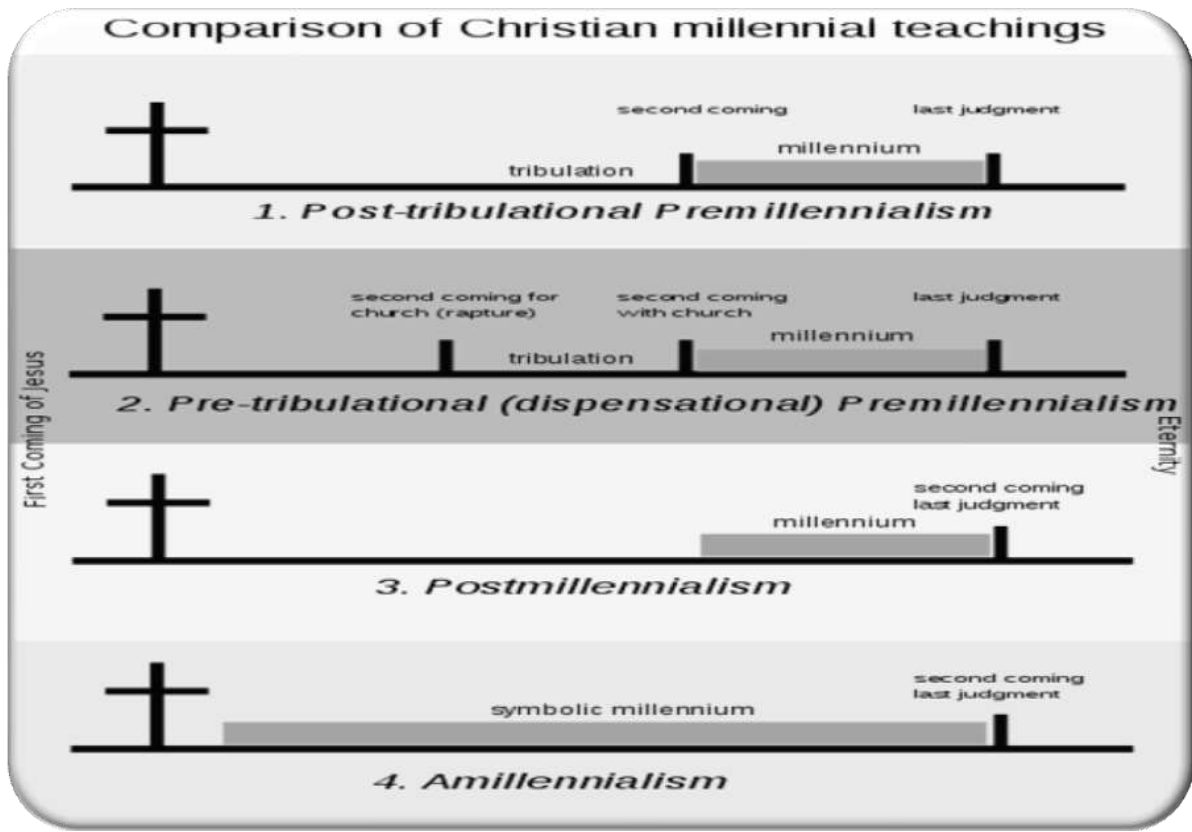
Comparison of Christian millennial teachings

second coming

last judgment

millennium

tribulation

1. Post-tribulational Premillennialism

second coming for church (rapture)

second coming with church

last judgment

millennium

tribulation

2. Pre-tribulational (dispensational) Premillennialism

First Coming of Jesus

Eternity

second coming
last judgment

millennium

3. Postmillennialism

second coming
last judgment

symbolic millennium

4. Amillennialism